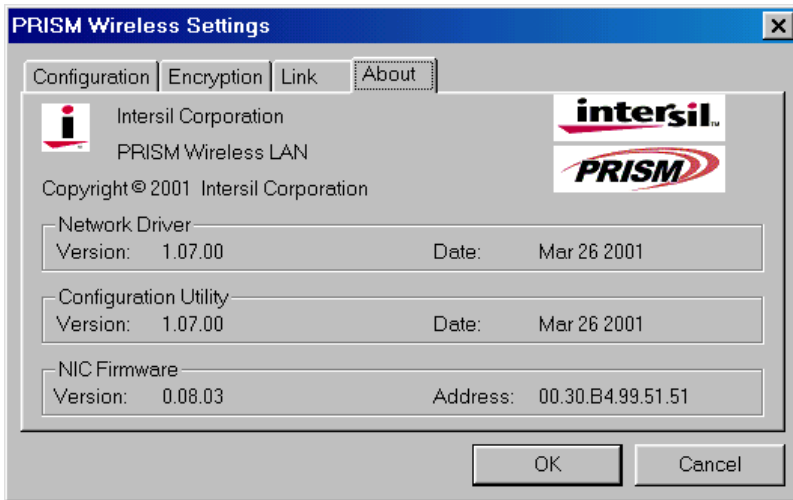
PRISM Wireless Settings

×

Configuration | Encryption | Link | About

i

Intersil Corporation

PRISM Wireless LAN

intersil

PRISM

Copyright © 2001 Intersil Corporation

Network Driver

Version: 1.07.00 Date: Mar 26 2001

Configuration Utility

Version: 1.07.00 Date: Mar 26 2001

NIC Firmware

Version: 0.08.03 Address: 00.30.B4.99.51.51

OK

Cancel